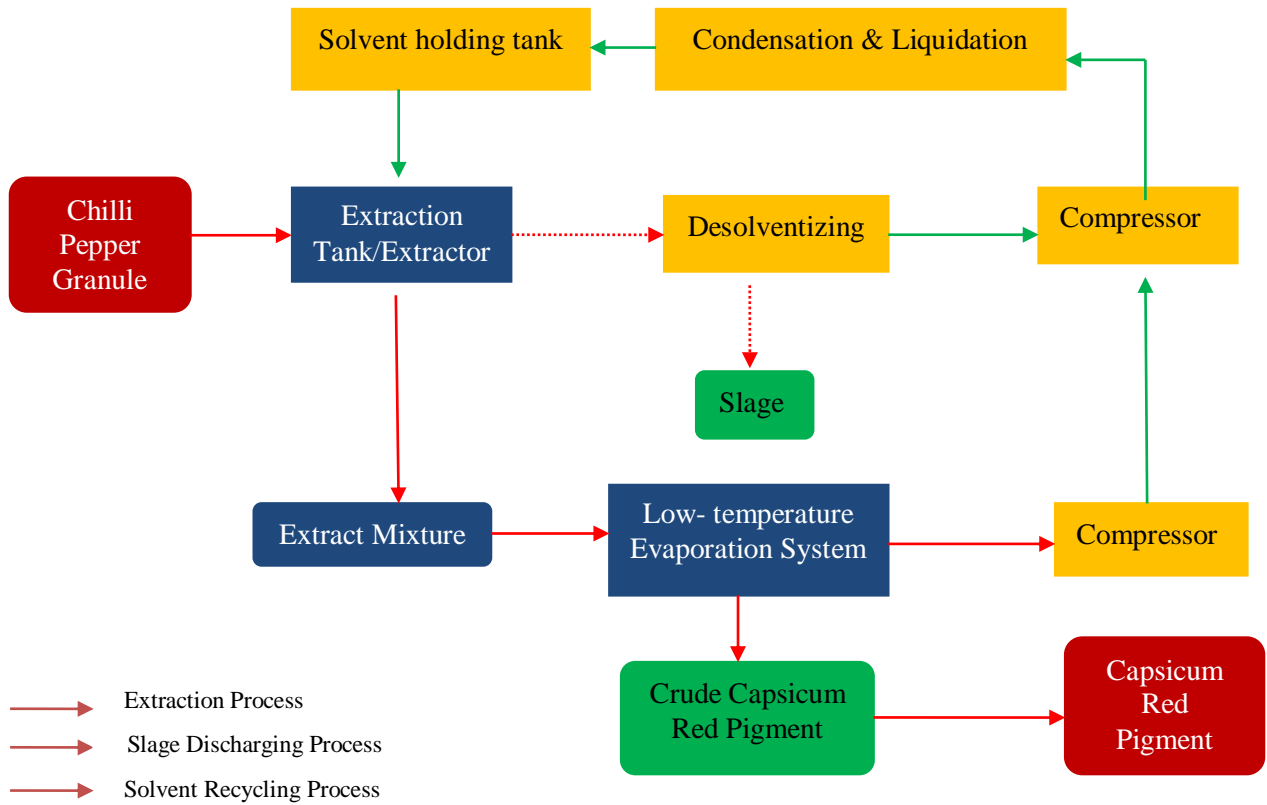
Solvent holding tank

Condensation & Liquidation

Chilli Pepper Granule

Extraction Tank/Extractor

Desolventizing

Compressor

Slage

Extract Mixture

Low- temperature Evaporation System

Compressor

Crude Capsicum Red Pigment

Capsicum Red Pigment

Extraction Process

Slage Discharging Process

Solvent Recycling Process